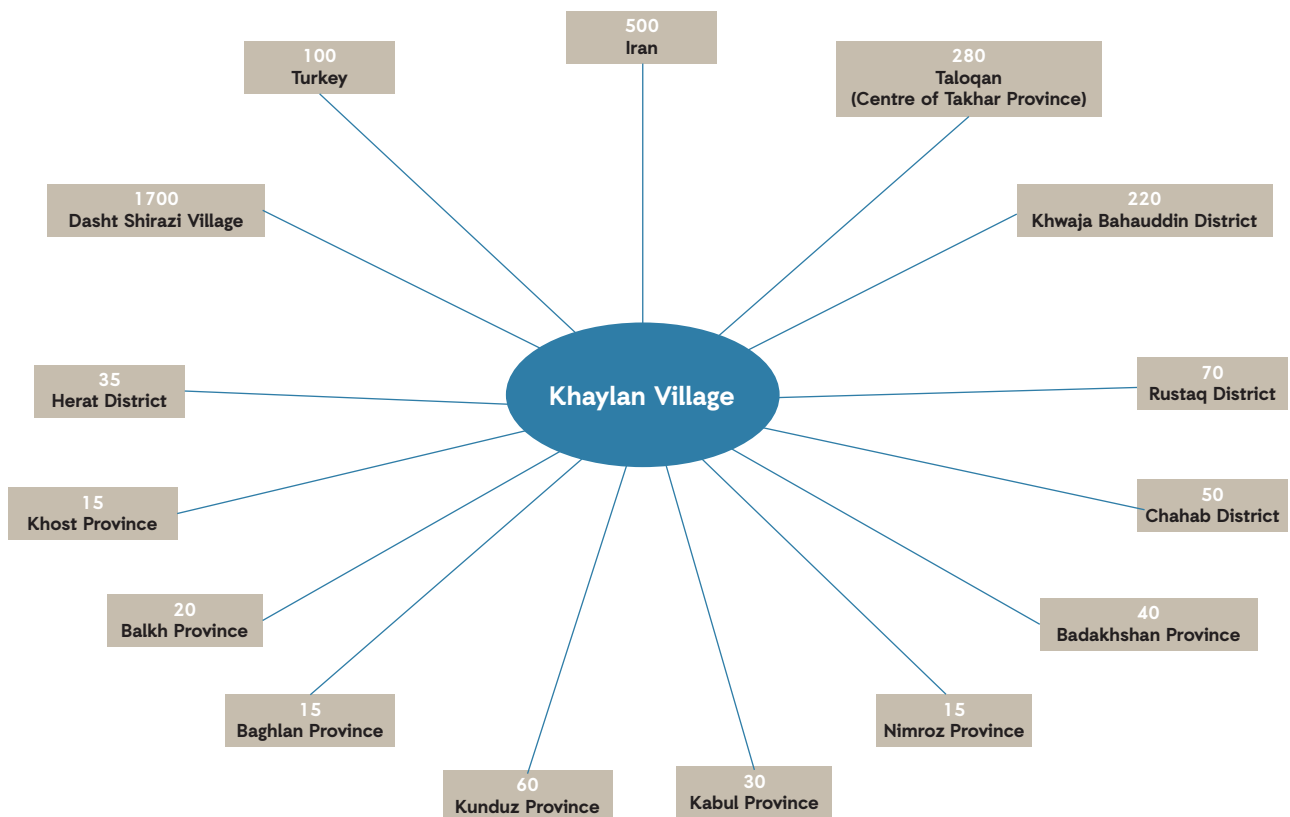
500
Iran

100
Turkey

280
Taloqan
(Centre of Takhar Province)

1700
Dasht Shirazi Village

220
Khwaja Bahauddin District

35
Herat District

Khaylan Village

70
Rustaq District

15
Khost Province

50
Chahab District

20
Balkh Province

40
Badakhshan Province

15
Baghlan Province

15
Nimroz Province

60
Kunduz Province

30
Kabul Province